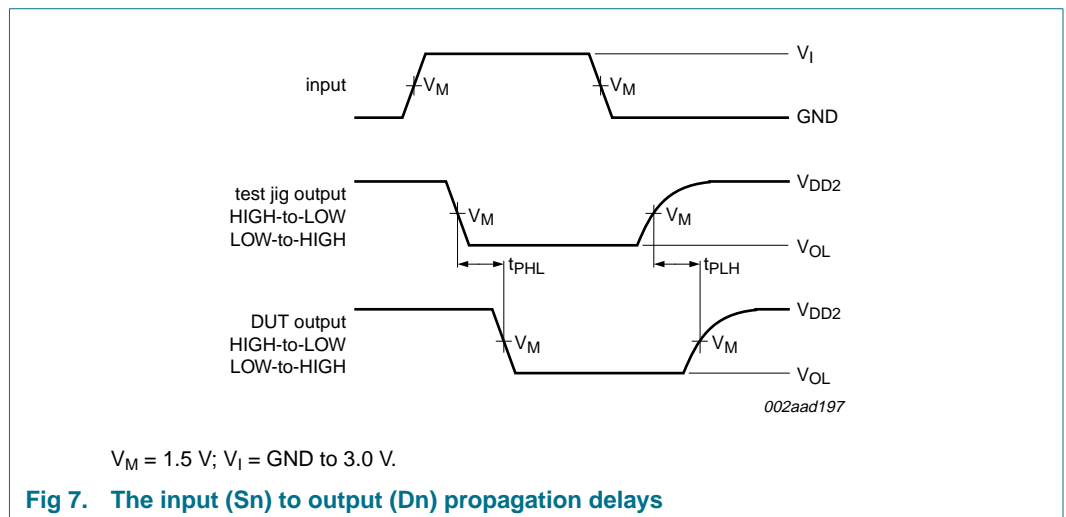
input

$V_M$

$V_M$

$V_I$

GND

test jig output
HIGH-to-LOW
LOW-to-HIGH

$V_M$

$V_M$

$V_{DD2}$

$V_{OL}$

$t_{PHL}$

$t_{PLH}$

DUT output
HIGH-to-LOW
LOW-to-HIGH

$V_M$

$V_M$

$V_{DD2}$

$V_{OL}$

002aad197

$V_M$ = 1.5 V; $V_I$ = GND to 3.0 V.

Fig 7. The input (Sn) to output (Dn) propagation delays